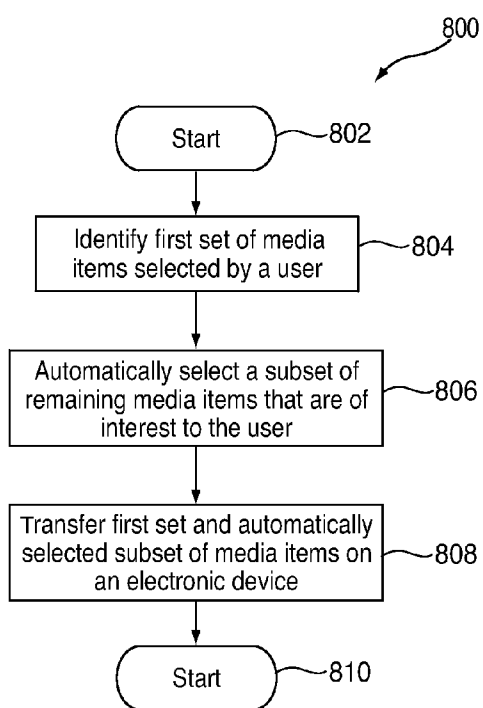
800

Start
802

Identify first set of media items selected by a user
804

Automatically select a subset of remaining media items that are of interest to the user
806

Transfer first set and automatically selected subset of media items on an electronic device
808

Start
810